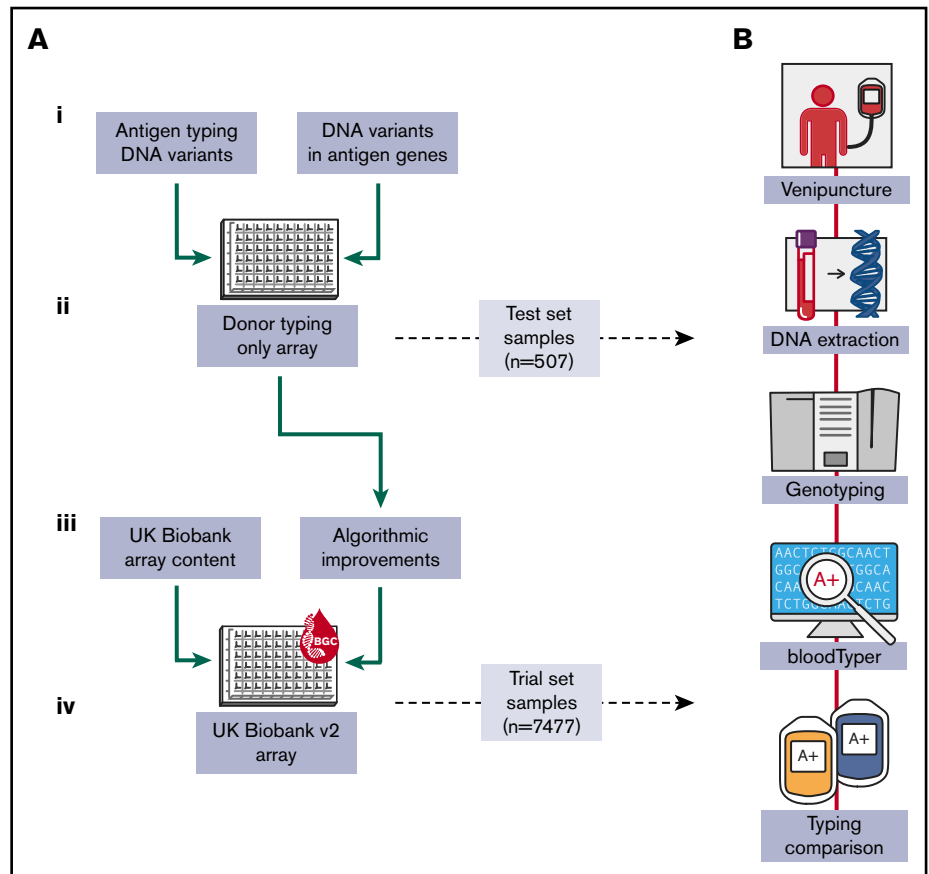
A

i

Antigen typing DNA variants

DNA variants in antigen genes

ii

Donor typing only array

Test set samples (n=507)

iii

UK Biobank array content

Algorithmic improvements

BGC

iv

UK Biobank v2 array

Trial set samples (n=7477)

B

Venipuncture

DNA extraction

Genotyping

AACTCTGGCAACT GGC GGCA CAA CAAC TCTGG CTG

A+

bloodTyper

A+

A+

Typing comparison